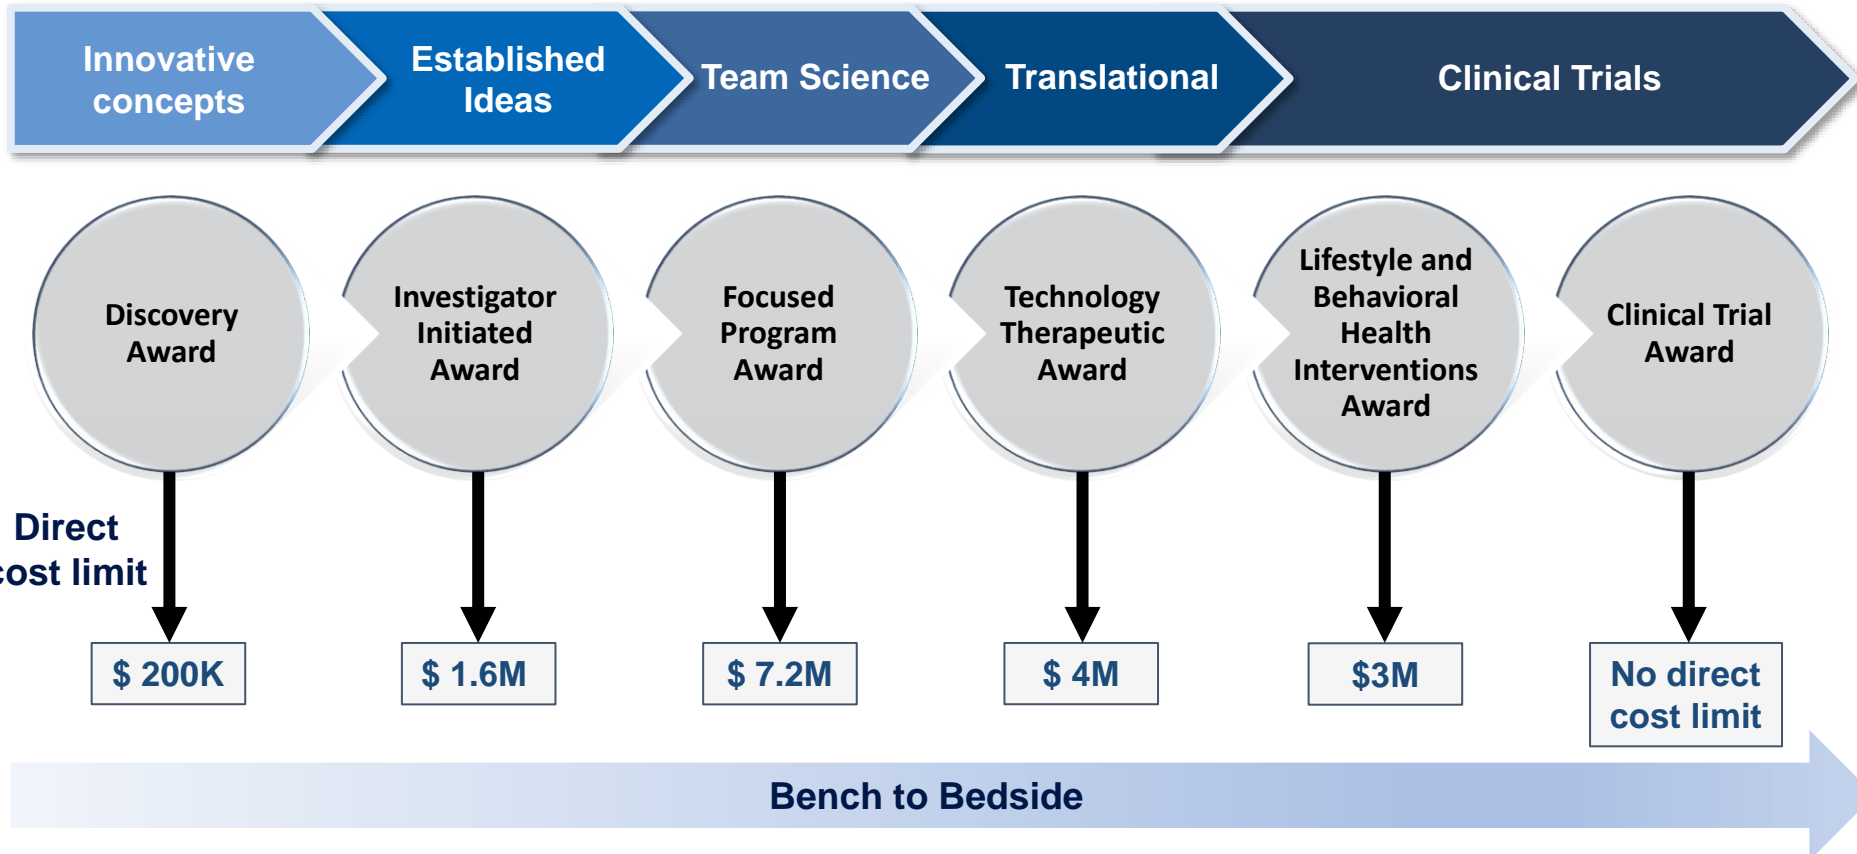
Innovative concepts

Established Ideas

Team Science

Translational

Clinical Trials

Discovery Award

Investigator Initiated Award

Focused Program Award

Technology Therapeutic Award

Lifestyle and Behavioral Health Interventions Award

Clinical Trial Award

Direct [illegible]ost limit

$ 200K

$ 1.6M

$ 7.2M

$ 4M

$3M

No direct cost limit

Bench to Bedside